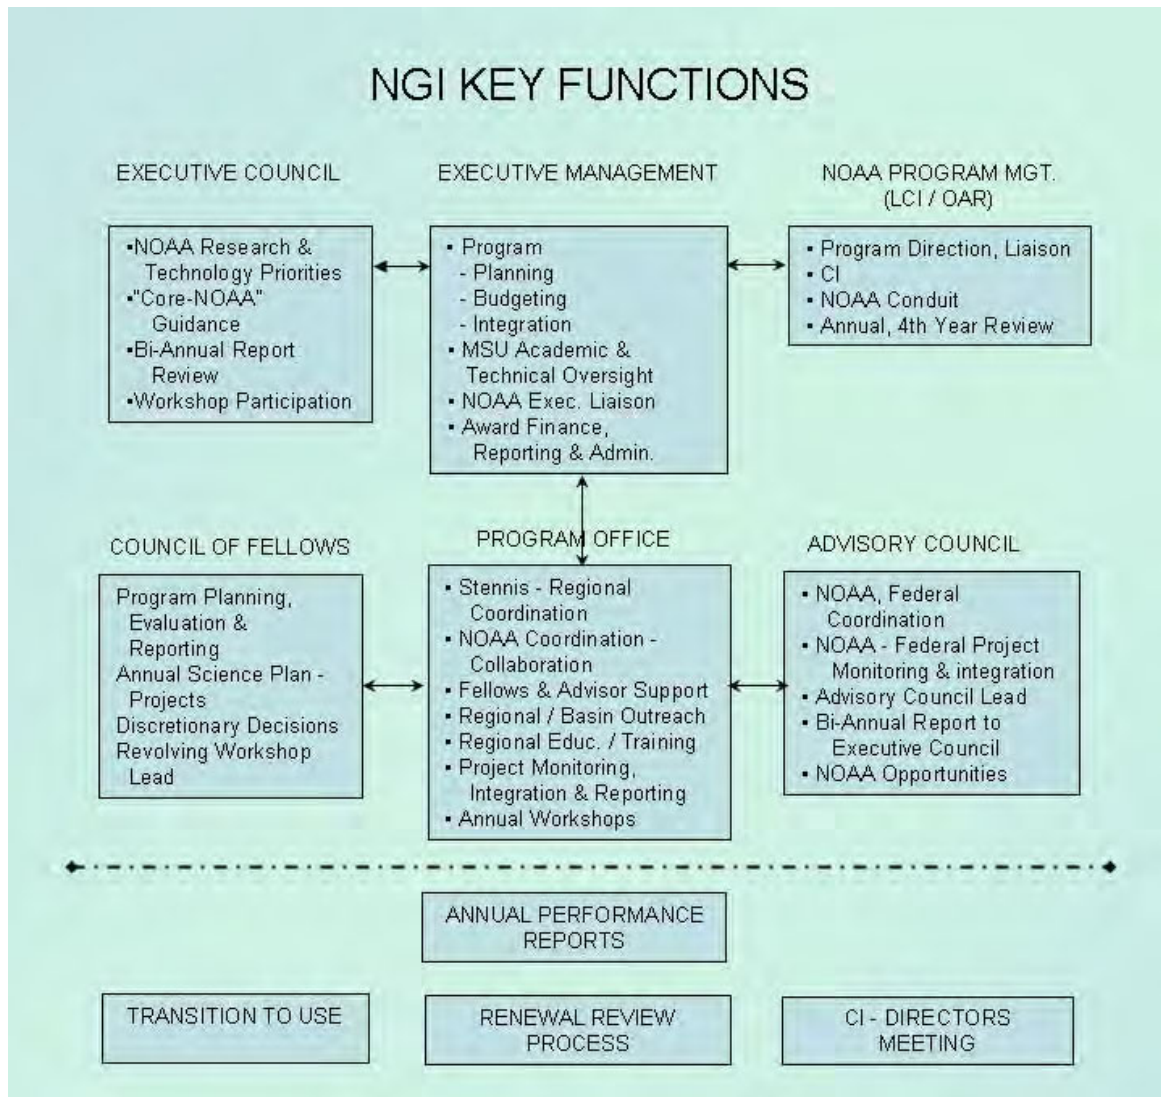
NGI KEY FUNCTIONS

EXECUTIVE COUNCIL

▪NOAA Research & Technology Priorities
▪"Core-NOAA" Guidance
▪Bi-Annual Report Review
▪Workshop Participation

EXECUTIVE MANAGEMENT

▪ Program
- Planning
- Budgeting
- Integration
▪ MSU Academic & Technical Oversight
▪ NOAA Exec. Liaison
▪ Award Finance, Reporting & Admin.

NOAA PROGRAM MGT. (LCI / OAR)

▪ Program Direction, Liaison
▪ CI
▪ NOAA Conduit
▪ Annual, 4th Year Review

COUNCIL OF FELLOWS

Program Planning, Evaluation & Reporting
Annual Science Plan - Projects
Discretionary Decisions
Revolving Workshop Lead

PROGRAM OFFICE

▪ Stennis - Regional Coordination
▪ NOAA Coordination - Collaboration
▪ Fellows & Advisor Support
▪ Regional / Basin Outreach
▪ Regional Educ. / Training
▪ Project Monitoring, Integration & Reporting
▪ Annual Workshops

ADVISORY COUNCIL

▪ NOAA, Federal Coordination
▪ NOAA - Federal Project Monitoring & integration
▪ Advisory Council Lead
▪ Bi-Annual Report to Executive Council
▪ NOAA Opportunities

ANNUAL PERFORMANCE REPORTS

TRANSITION TO USE

RENEWAL REVIEW PROCESS

CI - DIRECTORS MEETING